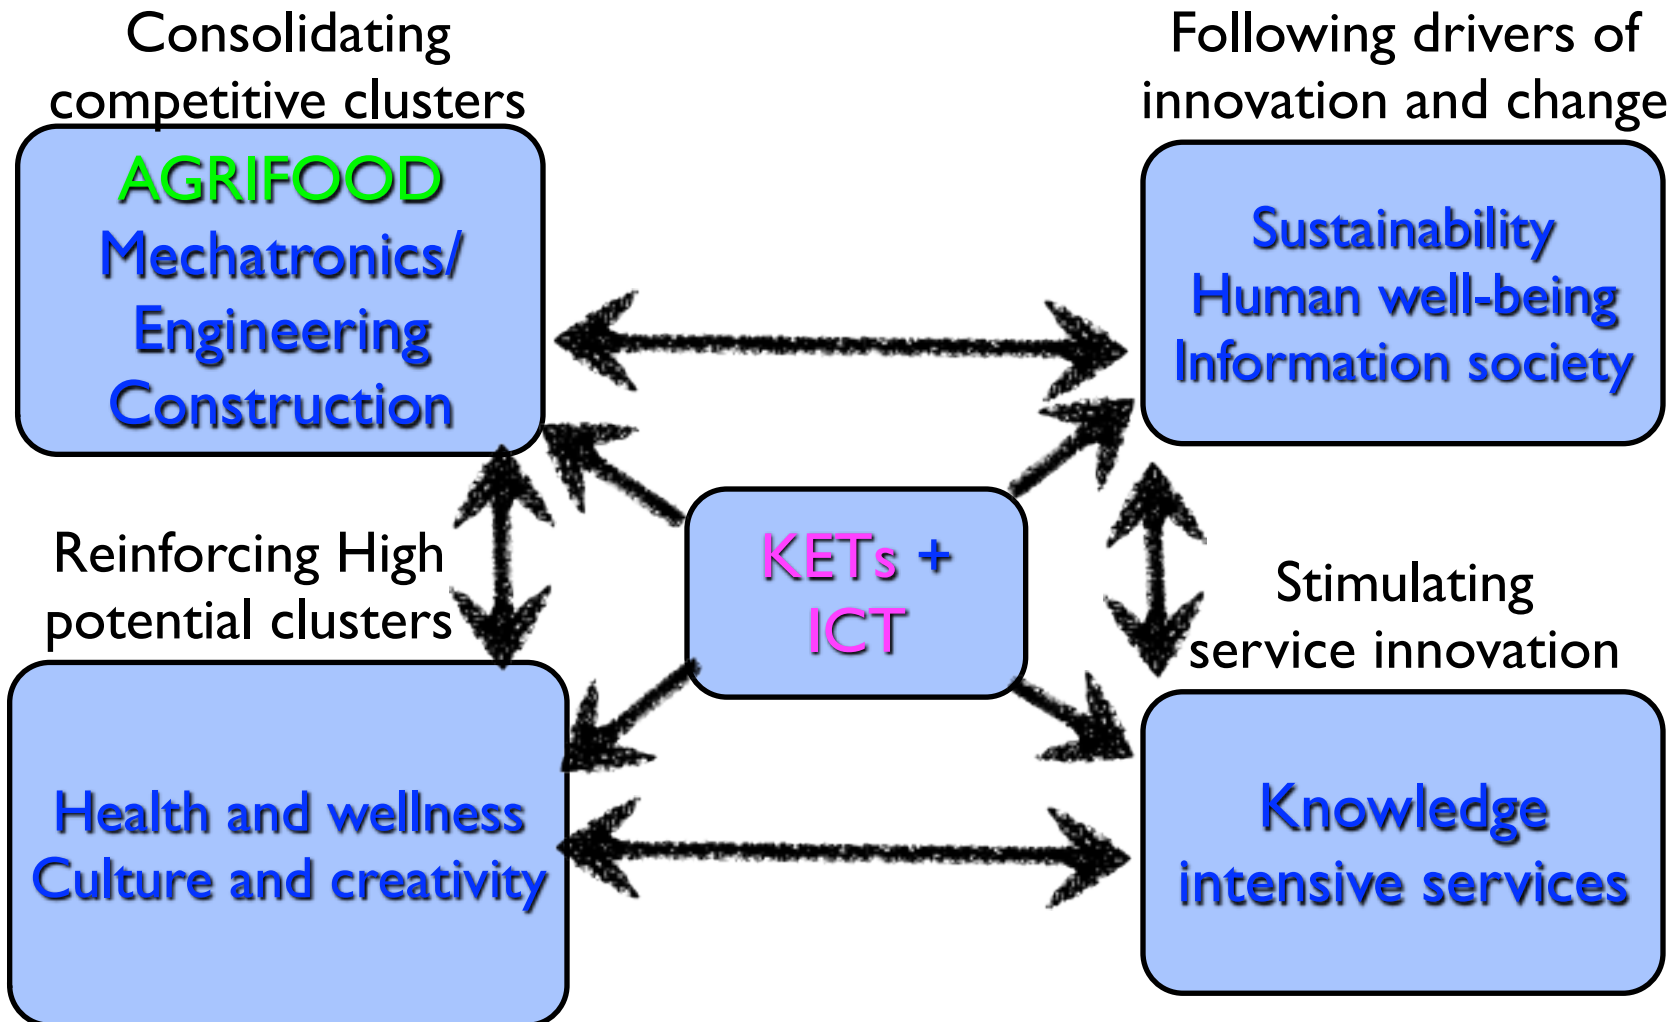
Consolidating competitive clusters

AGRIFOOD
Mechatronics/
Engineering
Construction

Following drivers of innovation and change

Sustainability
Human well-being
Information society

KETs +
ICT

Reinforcing High potential clusters

Health and wellness
Culture and creativity

Stimulating service innovation

Knowledge
intensive services